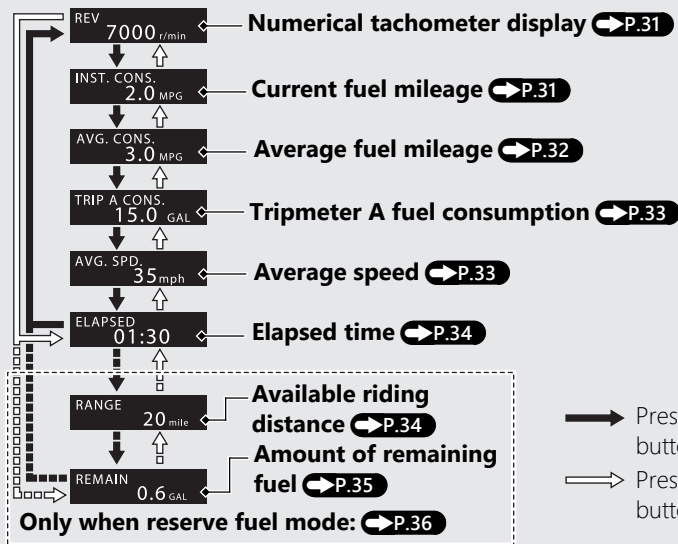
REV
7000 r/min

Numerical tachometer display P.31

INST. CONS.
2.0 MPG

Current fuel mileage P.31

AVG. CONS.
3.0 MPG

Average fuel mileage P.32

TRIP A CONS.
15.0 GAL

Tripmeter A fuel consumption P.33

AVG. SPD.
35 mph

Average speed P.33

ELAPSED
01:30

Elapsed time P.34

RANGE
20 mile

Available riding distance P.34

REMAIN
0.6 GAL

Amount of remaining fuel P.35

Only when reserve fuel mode: P.36

Pres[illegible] butt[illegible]

Pres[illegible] butt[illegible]